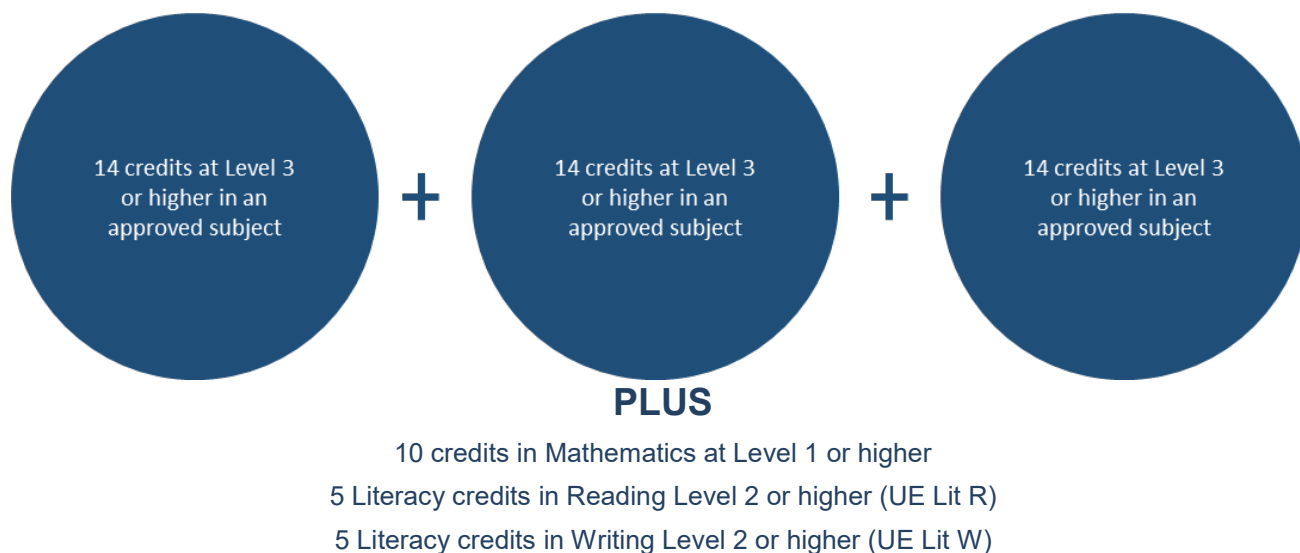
14 credits at Level 3 or higher in an approved subject

+

14 credits at Level 3 or higher in an approved subject

+

14 credits at Level 3 or higher in an approved subject

PLUS

10 credits in Mathematics at Level 1 or higher

5 Literacy credits in Reading Level 2 or higher (UE Lit R)

5 Literacy credits in Writing Level 2 or higher (UE Lit W)